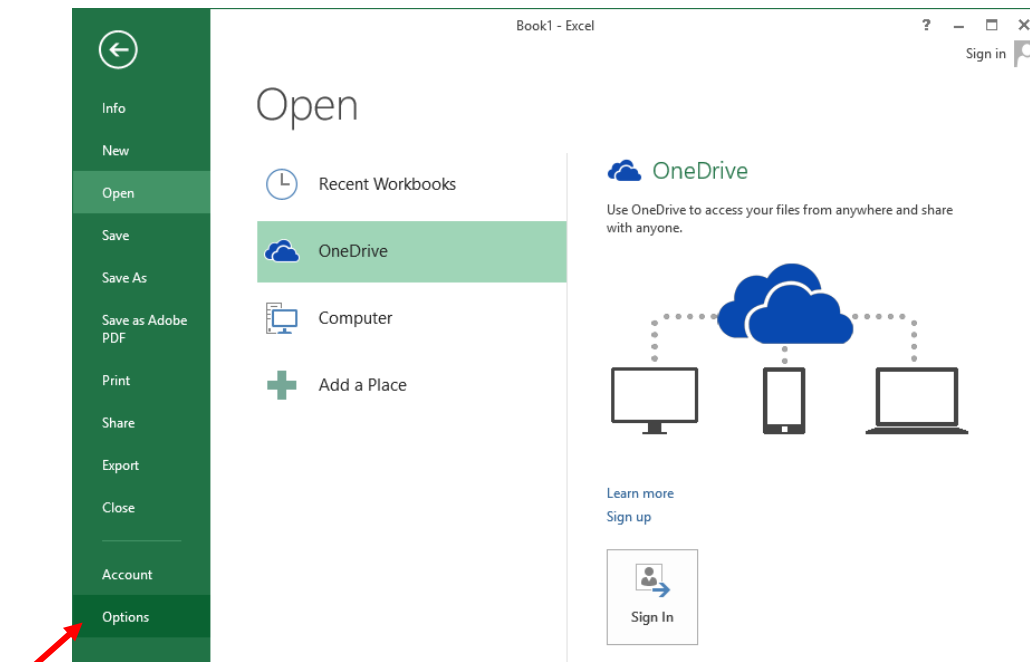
Book1 - Excel
?
Sign in

Info
New
Open
Save
Save As
Save as Adobe PDF
Print
Share
Export
Close
Account
Options

Open

Recent Workbooks
OneDrive
Computer
Add a Place

OneDrive

Use OneDrive to access your files from anywhere and share with anyone.

Learn more
Sign up

Sign In